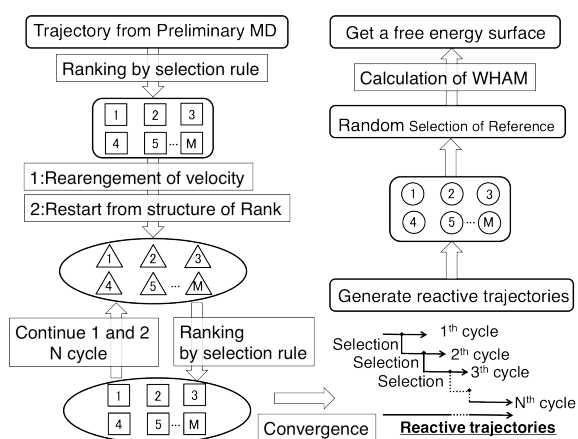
Trajectory from Preliminary MD

Ranking by selection rule

1 2 3
4 5 ··· M

1:Rearengement of velocity

2:Restart from structure of Rank

1 2 3
4 5 ··· M

Continue 1 and 2
N cycle

Ranking
by selection rule

1 2 3
4 5 ··· M

Convergence

Get a free energy surface

Calculation of WHAM

Random Selection of Reference

1 2 3
4 5 ··· M

Generate reactive trajectories

Selection
$1^{th}$ cycle
Selection
$2^{th}$ cycle
$3^{th}$ cycle
Selection
$N^{th}$ cycle

Reactive trajectories